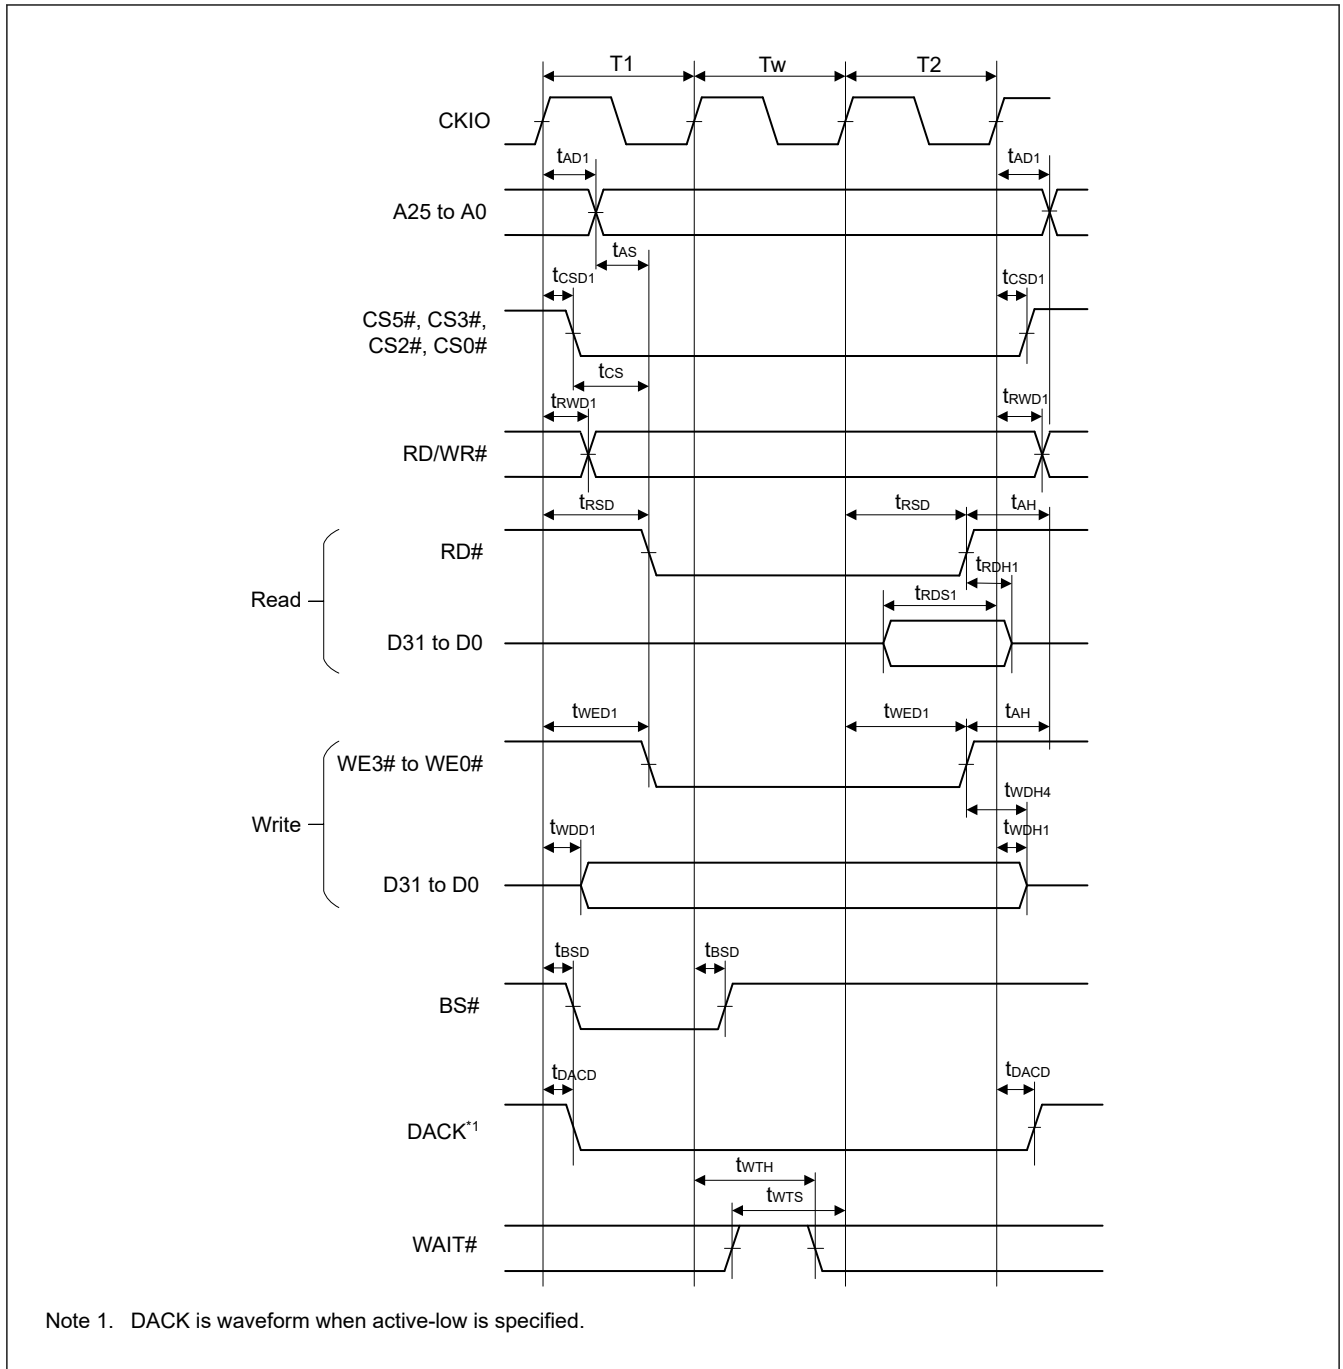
T1
Tw
T2

CKIO

$t_{AD1}$
$t_{AD1}$

A25 to A0

$t_{AS}$
$t_{CSD1}$
$t_{CSD1}$

CS5#, CS3#, CS2#, CS0#

$t_{CS}$
$t_{RWD1}$
$t_{RWD1}$

RD/WR#

$t_{RSD}$
$t_{RSD}$
$t_{AH}$

RD#

$t_{RDH1}$
$t_{RDS1}$

Read

D31 to D0

$t_{WED1}$
$t_{WED1}$
$t_{AH}$

WE3# to WE0#

$t_{WDH4}$

Write

$t_{WDD1}$
$t_{WDH1}$

D31 to D0

$t_{BSD}$
$t_{BSD}$

BS#

$t_{DACD}$
$t_{DACD}$

DACK$^{*1}$

$t_{WTH}$
$t_{WTS}$

WAIT#

Note 1. DACK is waveform when active-low is specified.